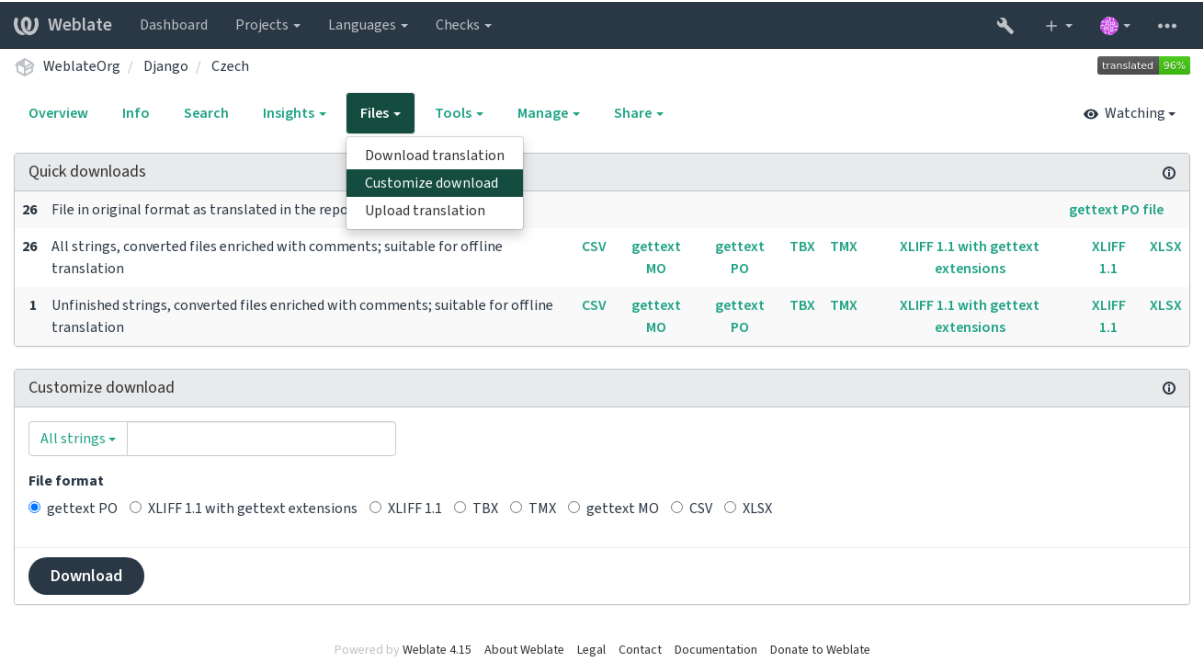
Weblate Dashboard Projects ▾ Languages ▾ Checks ▾ + ▾ ▾ •••

WeblateOrg / Django / Czech translated 96%

Overview Info Search Insights ▾ Files ▾ Tools ▾ Manage ▾ Share ▾ Watching ▾

Download translation
Customize download
Upload translation

Quick downloads

| | | | | | | | | | |
|---|---|---|---|---|---|---|---|---|---|
| 26 | File in original format as translated in the repo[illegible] | | | | | | gettext PO file | | |
| 26 | All strings, converted files enriched with comments; suitable for offline translation | CSV | gettext MO | gettext PO | TBX | TMX | XLIFF 1.1 with gettext extensions | XLIFF 1.1 | XLSX |
| 1 | Unfinished strings, converted files enriched with comments; suitable for offline translation | CSV | gettext MO | gettext PO | TBX | TMX | XLIFF 1.1 with gettext extensions | XLIFF 1.1 | XLSX |

Customize download

All strings ▾

File format
gettext PO XLIFF 1.1 with gettext extensions XLIFF 1.1 TBX TMX gettext MO CSV XLSX

Download

Powered by Weblate 4.15 About Weblate Legal Contact Documentation Donate to Weblate